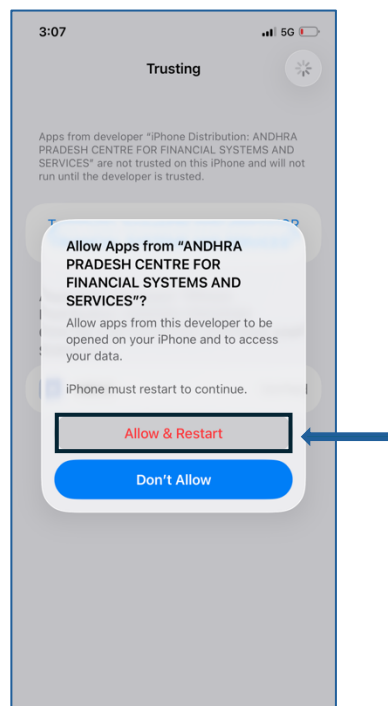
3:07

5G

Trusting

Apps from developer “iPhone Distribution: ANDHRA PRADESH CENTRE FOR FINANCIAL SYSTEMS AND SERVICES” are not trusted on this iPhone and will not run until the developer is trusted.

Allow Apps from “ANDHRA PRADESH CENTRE FOR FINANCIAL SYSTEMS AND SERVICES”?

Allow apps from this developer to be opened on your iPhone and to access your data.

iPhone must restart to continue.

Allow & Restart

Don’t Allow